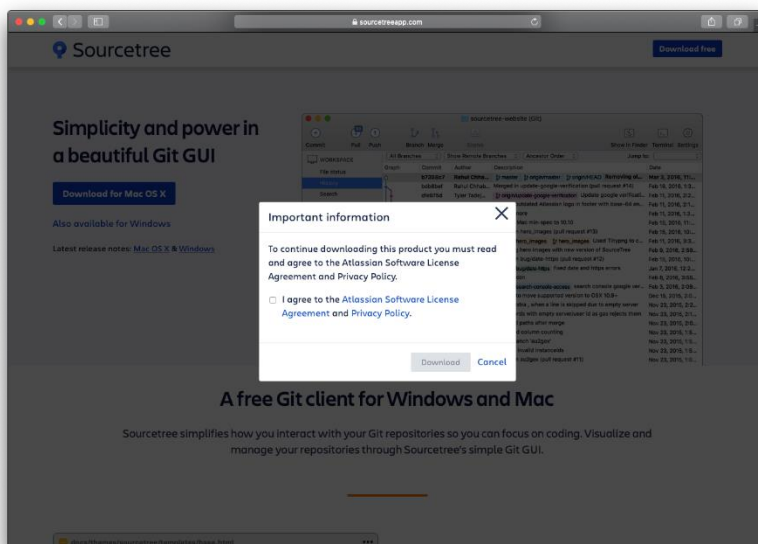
sourcetreeapp.com

Sourcetree

Download free

Simplicity and power in a beautiful Git GUI

Download for Mac OS X

Also available for Windows

Latest release notes: Mac OS X & Windows

Important information

To continue downloading this product you must read and agree to the Atlassian Software License Agreement and Privacy Policy.

I agree to the Atlassian Software License Agreement and Privacy Policy.

Download Cancel

A free Git client for Windows and Mac

Sourcetree simplifies how you interact with your Git repositories so you can focus on coding. Visualize and manage your repositories through Sourcetree's simple Git GUI.